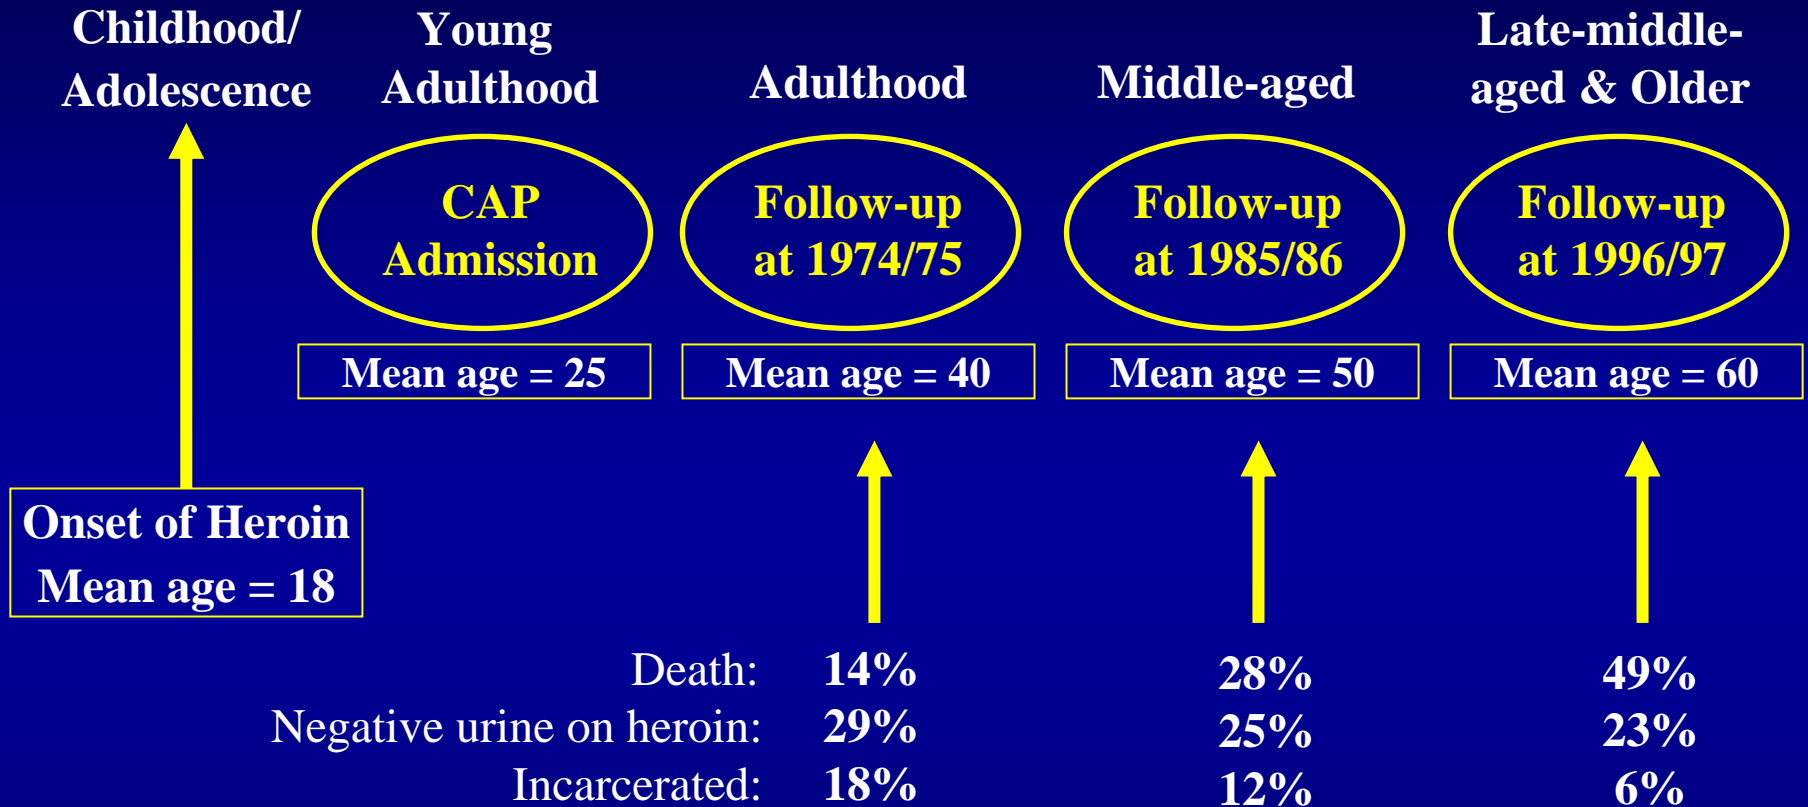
Childhood/ Adolescence

Young Adulthood

Adulthood

Middle-aged

Late-middle-aged & Older

CAP Admission

Follow-up at 1974/75

Follow-up at 1985/86

Follow-up at 1996/97

Mean age = 25

Mean age = 40

Mean age = 50

Mean age = 60

Onset of Heroin
Mean age = 18

| | | | |
|---|---|---|---|
| Death: | 14% | 28% | 49% |
| Negative urine on heroin: | 29% | 25% | 23% |
| Incarcerated: | 18% | 12% | 6% |